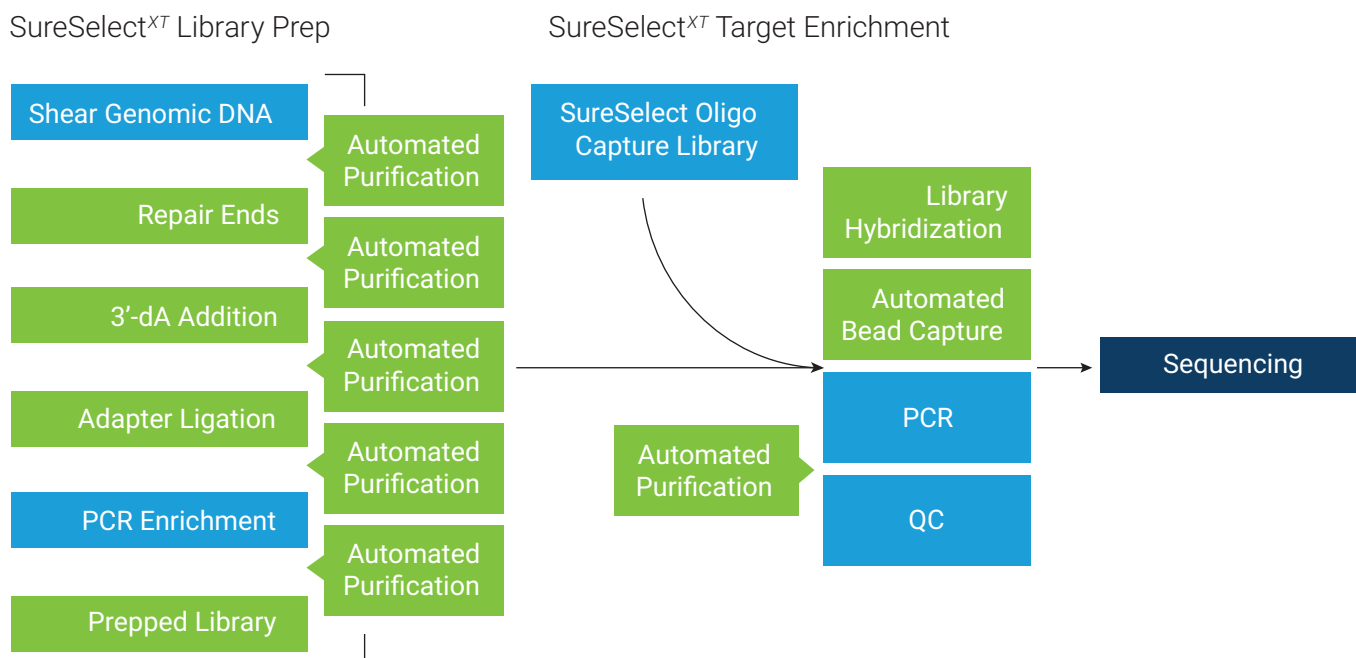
SureSelect$^{XT}$ Library Prep

Shear Genomic DNA

Automated Purification

Repair Ends

Automated Purification

3’-dA Addition

Automated Purification

Adapter Ligation

Automated Purification

PCR Enrichment

Automated Purification

Prepped Library

SureSelect$^{XT}$ Target Enrichment

SureSelect Oligo Capture Library

Library Hybridization

Automated Bead Capture

PCR

Automated Purification

QC

Sequencing